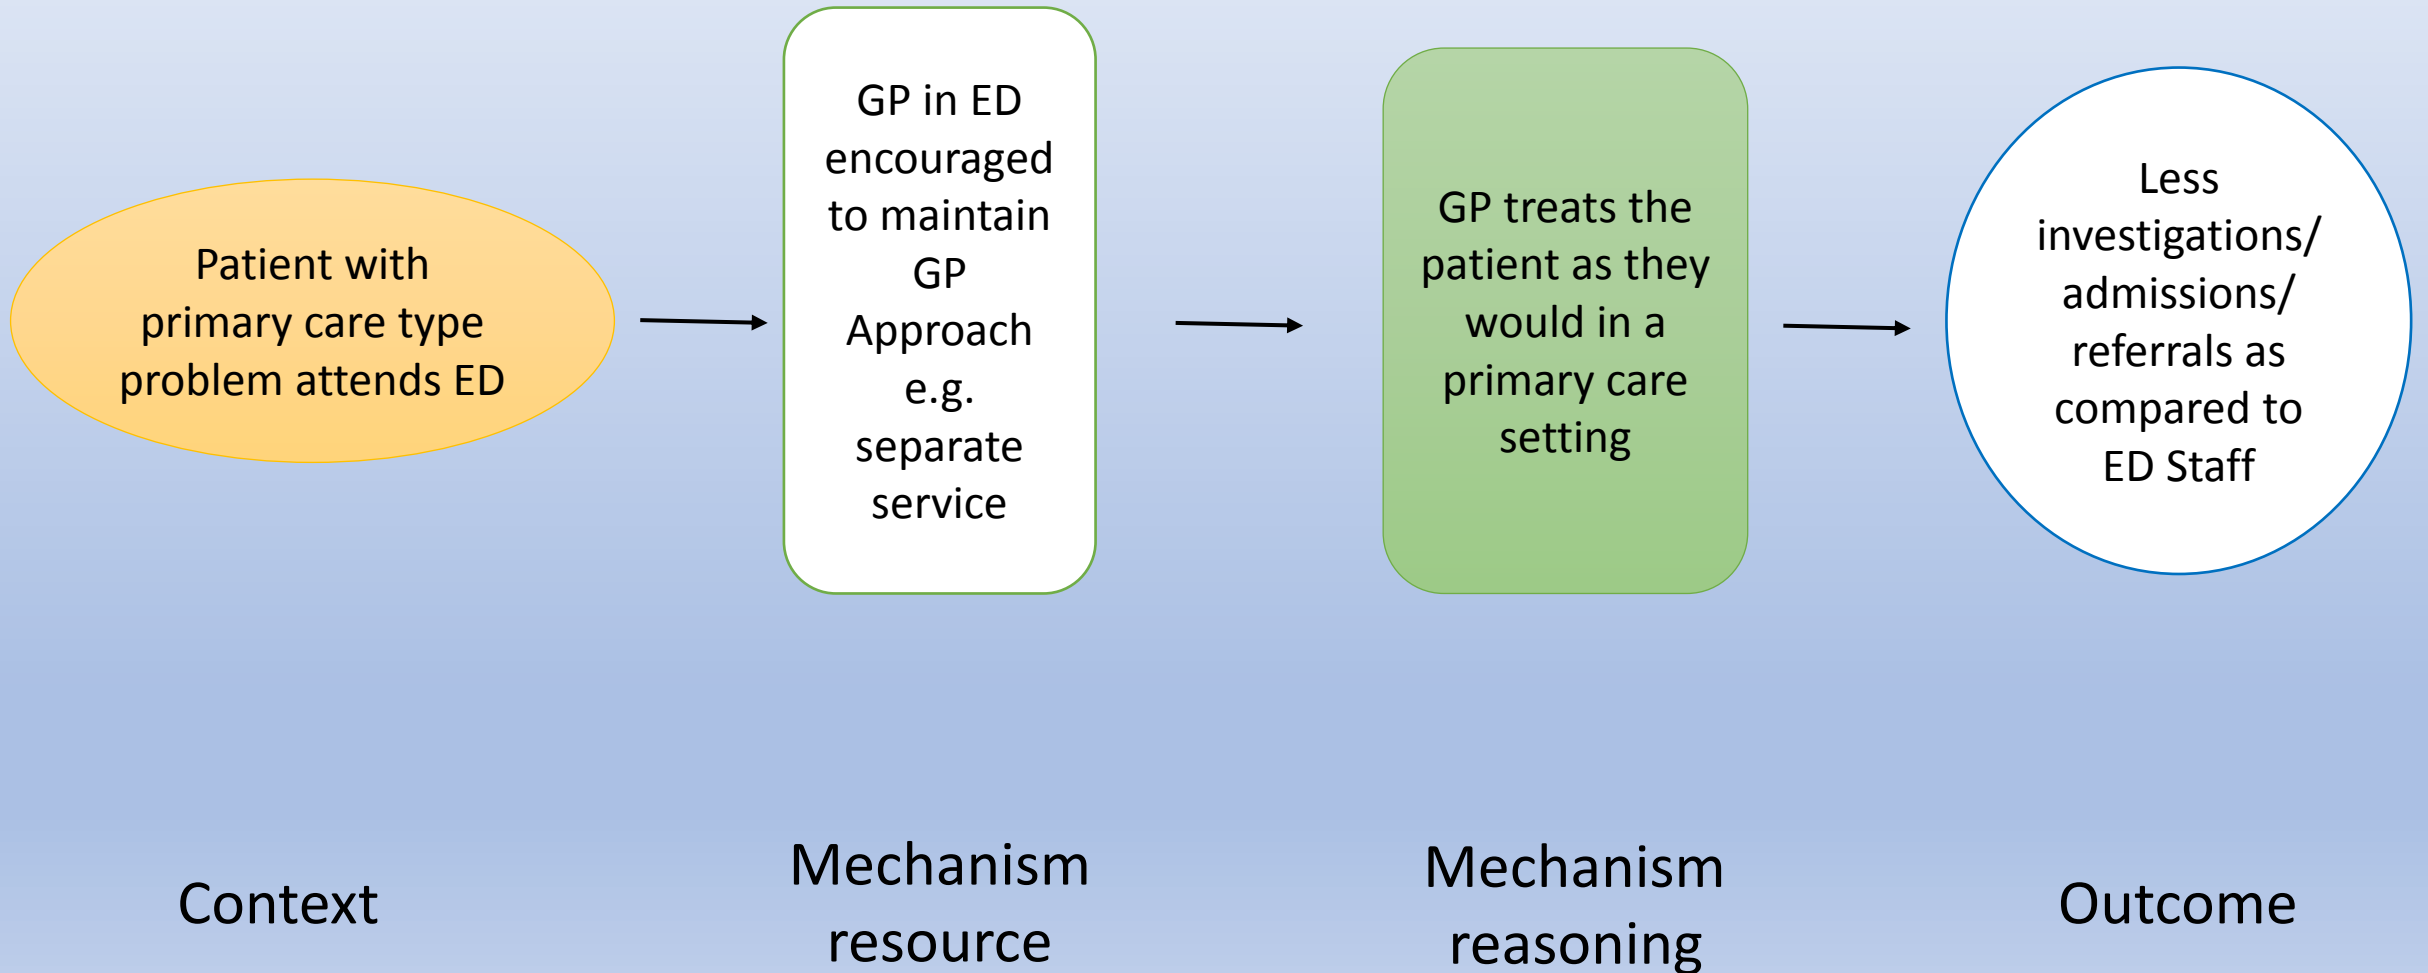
Patient with primary care type problem attends ED

GP in ED encouraged to maintain GP Approach e.g. separate service

GP treats the patient as they would in a primary care setting

Less investigations/ admissions/ referrals as compared to ED Staff

Context

Mechanism resource

Mechanism reasoning

Outcome